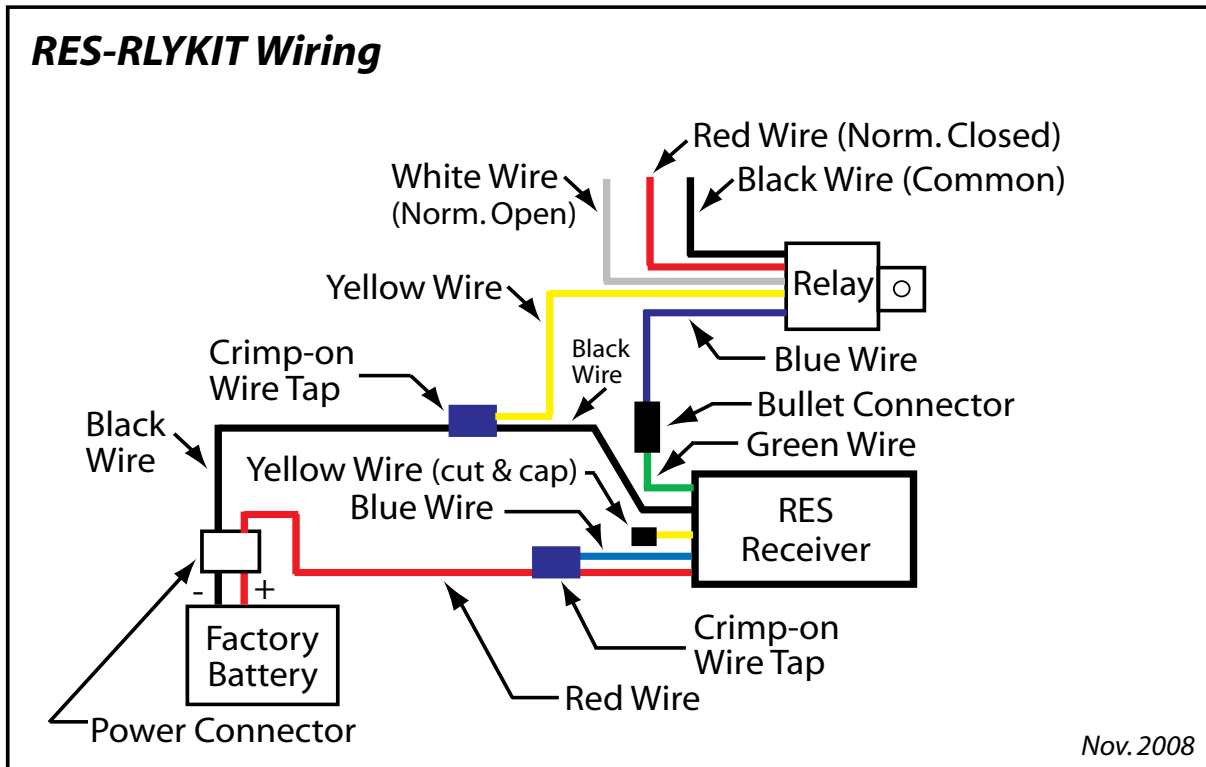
RES-RLYKIT Wiring

Red Wire (Norm. Closed)
White Wire (Norm. Open)
Black Wire (Common)
Relay
Yellow Wire
Blue Wire
Crimp-on Wire Tap
Black Wire
Bullet Connector
Green Wire
Black Wire
Yellow Wire (cut & cap)
Blue Wire
RES Receiver
- +
Factory Battery
Crimp-on Wire Tap
Red Wire
Power Connector
Nov. 2008